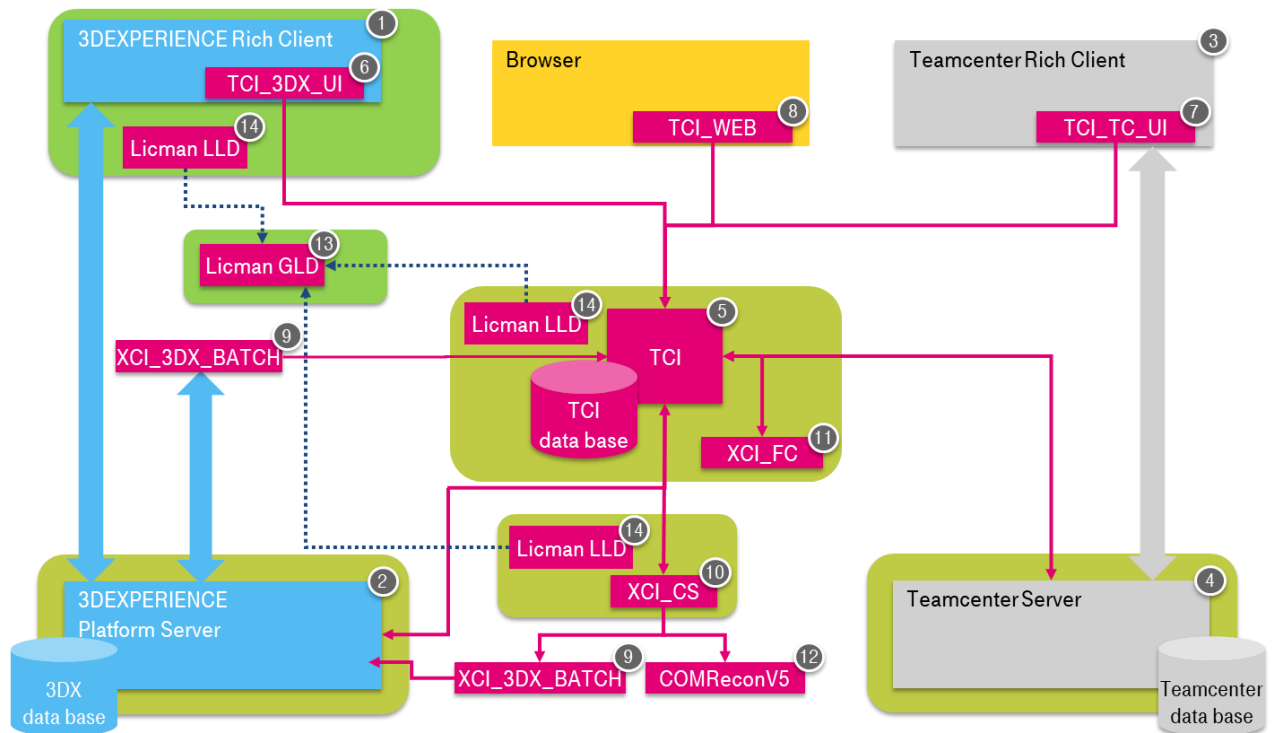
3DEXPERIENCE Rich Client
1
TCI_3DX_UI
6
Licman LLD
14

Browser
TCI_WEB
8

Teamcenter Rich Client
3
TCI_TC_UI
7

Licman GLD
13

Licman LLD
14
TCI
5
TCI data base
XCI_FC
11

XCI_3DX_BATCH
9

Licman LLD
14
XCI_CS
10

3DEXPERIENCE Platform Server
2
3DX data base

XCI_3DX_BATCH
9
COMReconV5
12

Teamcenter Server
4
Teamcenter data base